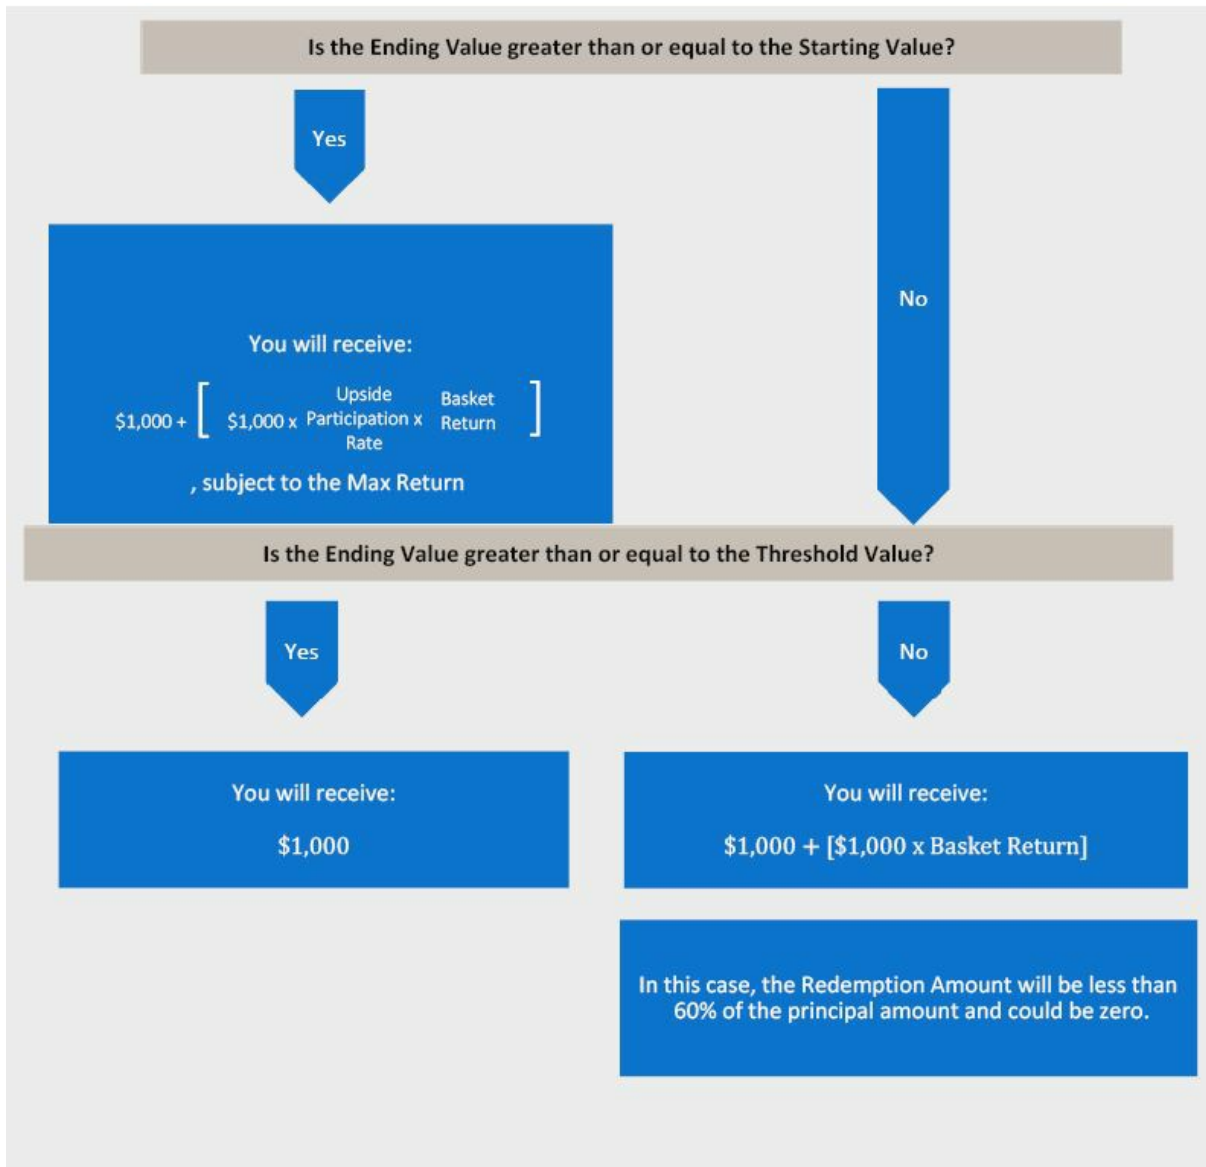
Is the Ending Value greater than or equal to the Starting Value?

Yes

No

You will receive:

\$1,000 + [ \$1,000 x Upside Participation Rate x Basket Return ]

, subject to the Max Return

Is the Ending Value greater than or equal to the Threshold Value?

Yes

No

You will receive:

\$1,000

You will receive:

\$1,000 + [\$1,000 x Basket Return]

In this case, the Redemption Amount will be less than 60% of the principal amount and could be zero.